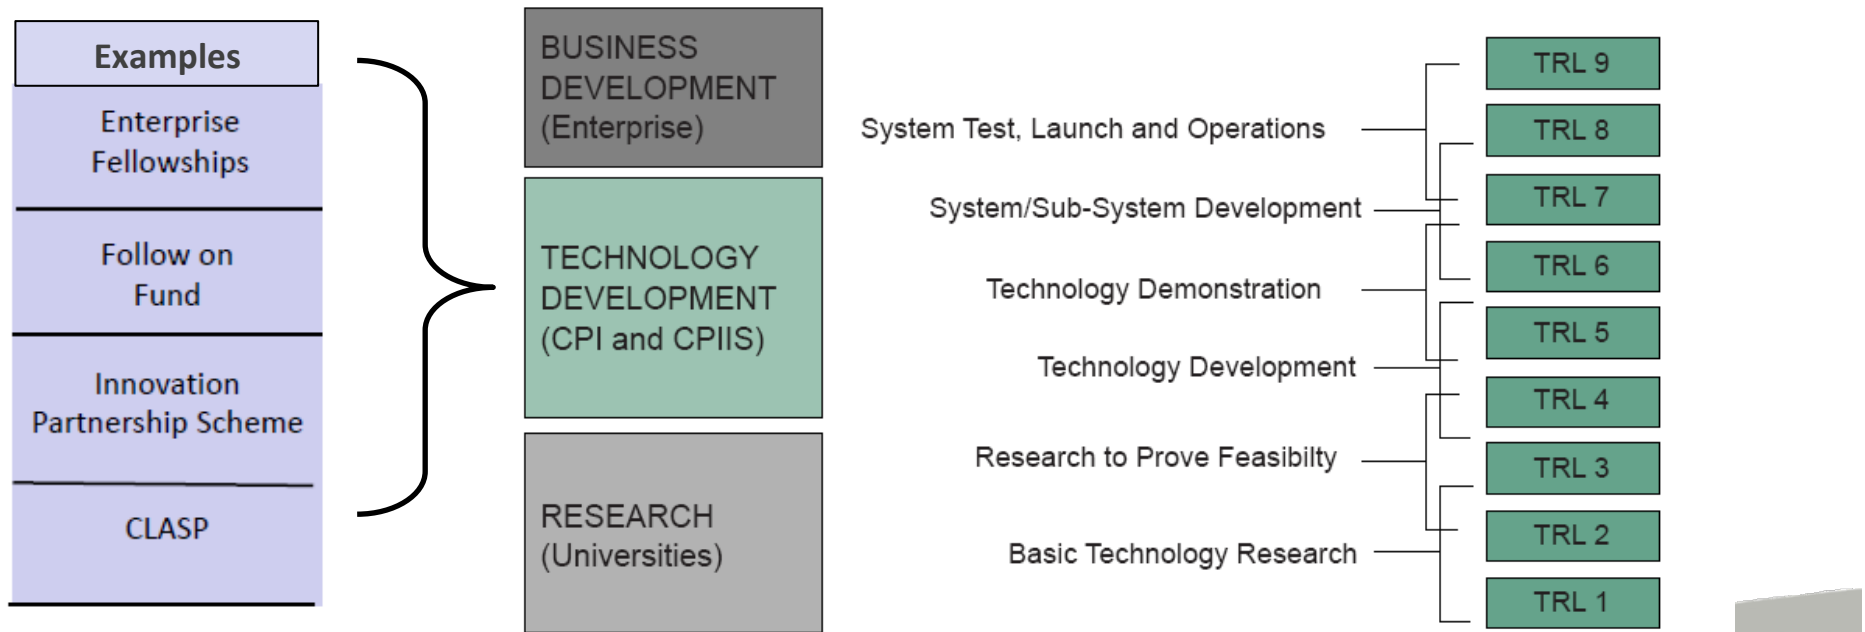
Examples

Enterprise Fellowships

Follow on Fund

Innovation Partnership Scheme

CLASP

BUSINESS DEVELOPMENT (Enterprise)

TECHNOLOGY DEVELOPMENT (CPI and CPIIS)

RESEARCH (Universities)

System Test, Launch and Operations

System/Sub-System Development

Technology Demonstration

Technology Development

Research to Prove Feasibilty

Basic Technology Research

TRL 9

TRL 8

TRL 7

TRL 6

TRL 5

TRL 4

TRL 3

TRL 2

TRL 1